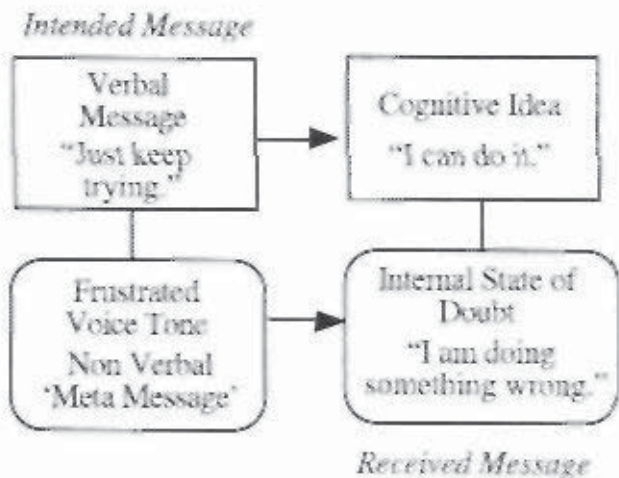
Intended Message

Verbal Message "Just keep trying."

Cognitive Idea "I can do it."

Frustrated Voice Tone Non Verbal 'Meta Message'

Internal State of Doubt "I am doing something wrong."

Received Message